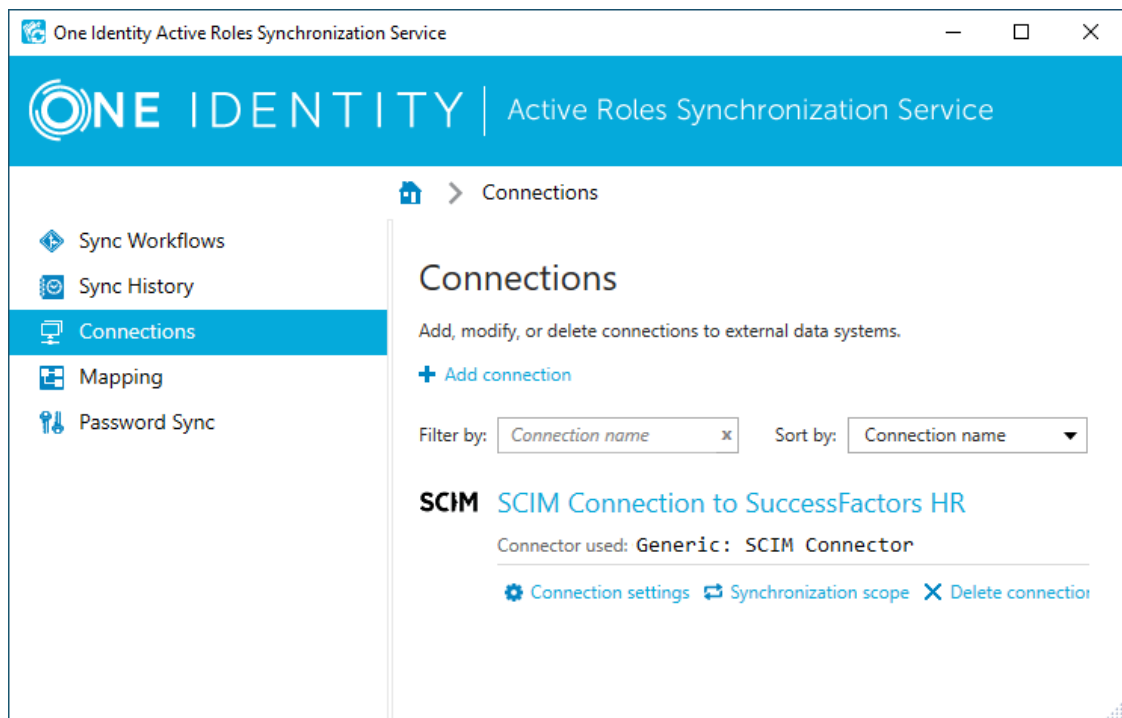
One Identity Active Roles Synchronization Service

ONE IDENTITY | Active Roles Synchronization Service

Connections

Sync Workflows
Sync History
Connections
Mapping
Password Sync

Connections

Add, modify, or delete connections to external data systems.

+ Add connection

Filter by: Connection name x Sort by: Connection name

SCIM SCIM Connection to SuccessFactors HR

Connector used: Generic: SCIM Connector

Connection settings Synchronization scope × Delete connectio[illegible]